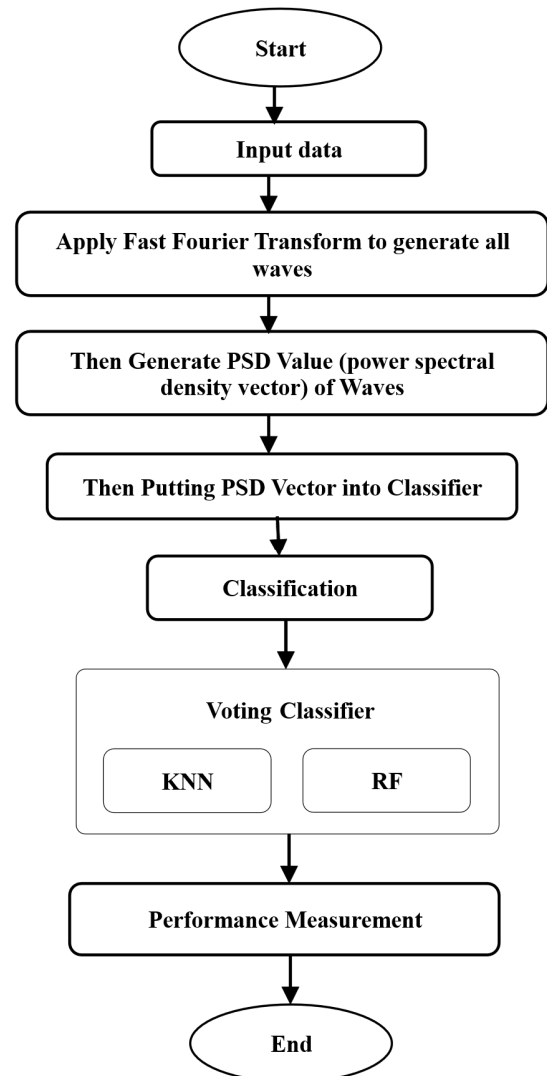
Start

Input data

Apply Fast Fourier Transform to generate all waves

Then Generate PSD Value (power spectral density vector) of Waves

Then Putting PSD Vector into Classifier

Classification

Voting Classifier

KNN

RF

Performance Measurement

End